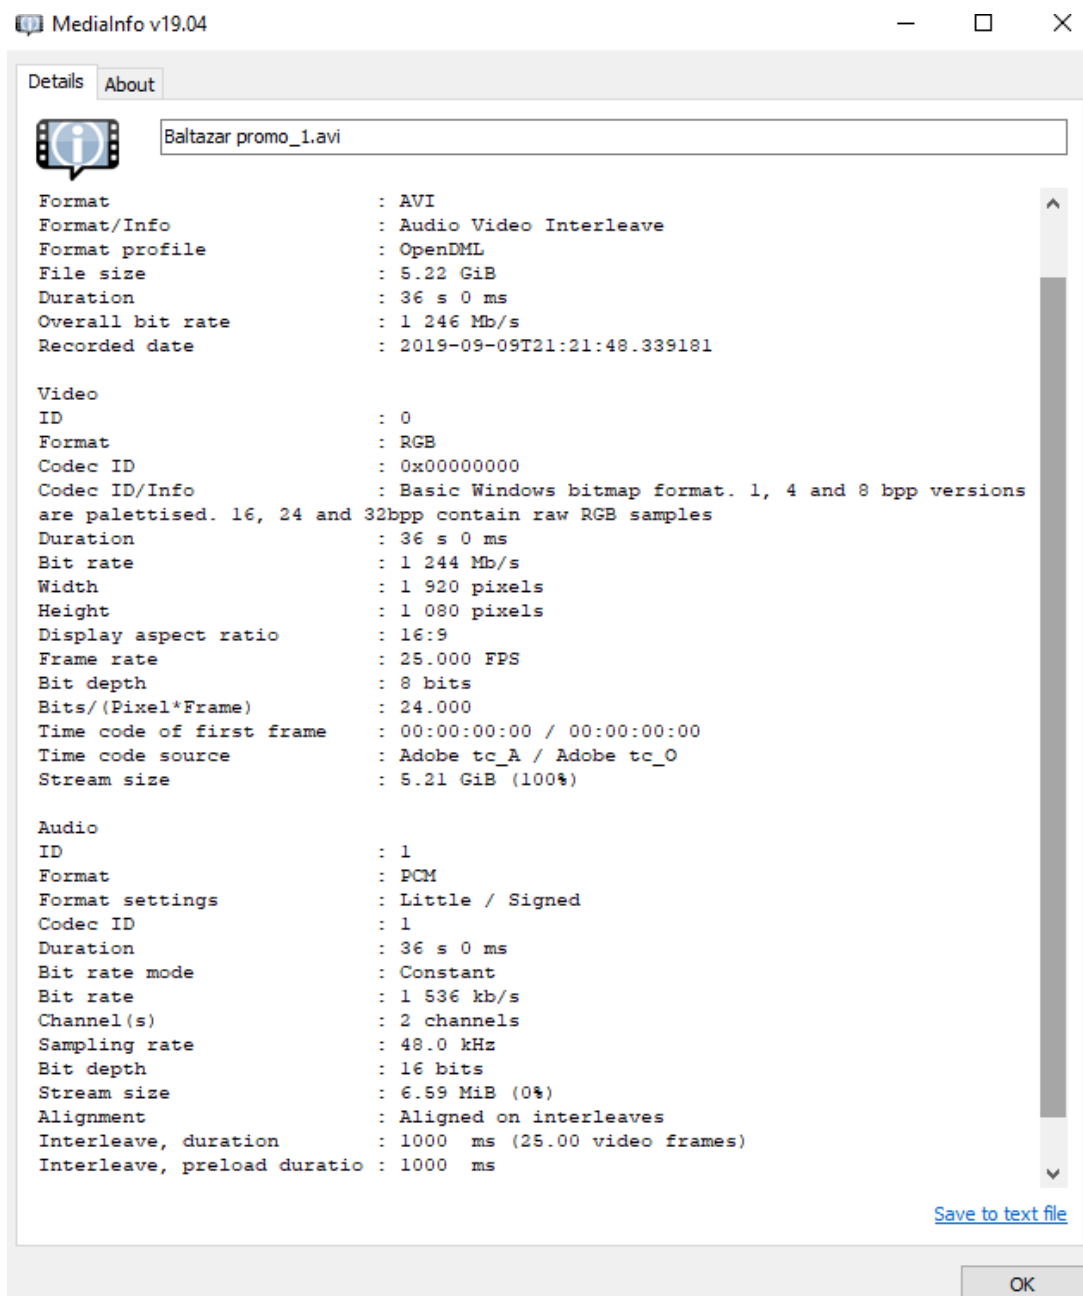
MediaInfo v19.04

Details About

Baltazar promo_1.avi

Format : AVI
Format/Info : Audio Video Interleave
Format profile : OpenDML
File size : 5.22 GiB
Duration : 36 s 0 ms
Overall bit rate : 1 246 Mb/s
Recorded date : 2019-09-09T21:21:48.339181

Video
ID : 0
Format : RGB
Codec ID : 0x00000000
Codec ID/Info : Basic Windows bitmap format. 1, 4 and 8 bpp versions are palettised. 16, 24 and 32bpp contain raw RGB samples
Duration : 36 s 0 ms
Bit rate : 1 244 Mb/s
Width : 1 920 pixels
Height : 1 080 pixels
Display aspect ratio : 16:9
Frame rate : 25.000 FPS
Bit depth : 8 bits
Bits/(Pixel*Frame) : 24.000
Time code of first frame : 00:00:00:00 / 00:00:00:00
Time code source : Adobe tc_A / Adobe tc_O
Stream size : 5.21 GiB (100%)

Audio
ID : 1
Format : PCM
Format settings : Little / Signed
Codec ID : 1
Duration : 36 s 0 ms
Bit rate mode : Constant
Bit rate : 1 536 kb/s
Channel(s) : 2 channels
Sampling rate : 48.0 kHz
Bit depth : 16 bits
Stream size : 6.59 MiB (0%)
Alignment : Aligned on interleaves
Interleave, duration : 1000 ms (25.00 video frames)
Interleave, preload duratio : 1000 ms

Save to text file

OK